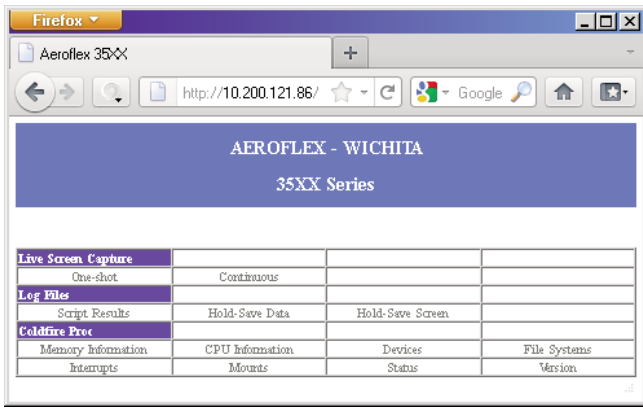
Firefox

Aeroflex 35XX

+

http://10.200.121.86/

Google

AEROFLEX - WICHITA

35XX Series

| Live Screen Capture | | | |
|---|---|---|---|
| One-shot | Continuous | | |
| Log Files | | | |
| Script Results | Hold-Save Data | Hold-Save Screen | |
| Coldfire Proc | | | |
| Memory Information | CPU Information | Devices | File Systems |
| Interrupts | Mounts | Status | Version |